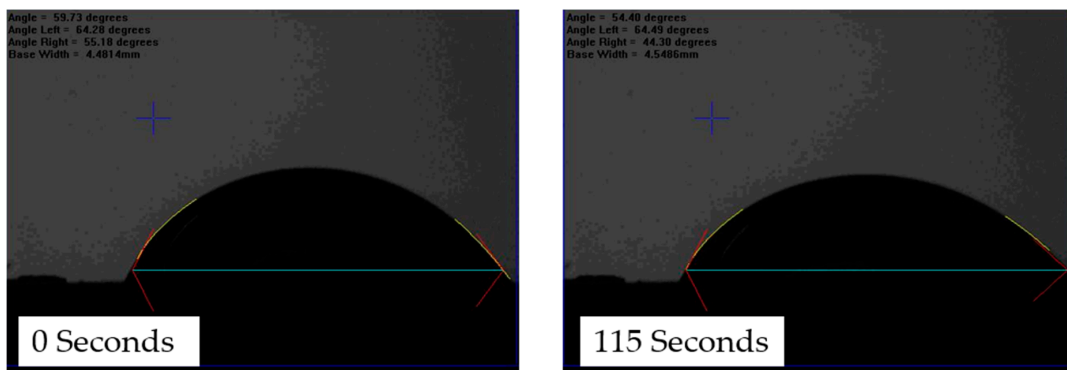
Angle = 59.73 degrees
Angle Left = 64.28 degrees
Angle Right = 55.18 degrees
Base Width = 4.4814mm

0 Seconds

Angle = 54.40 degrees
Angle Left = 64.49 degrees
Angle Right = 44.30 degrees
Base Width = 4.5486mm

115 Seconds